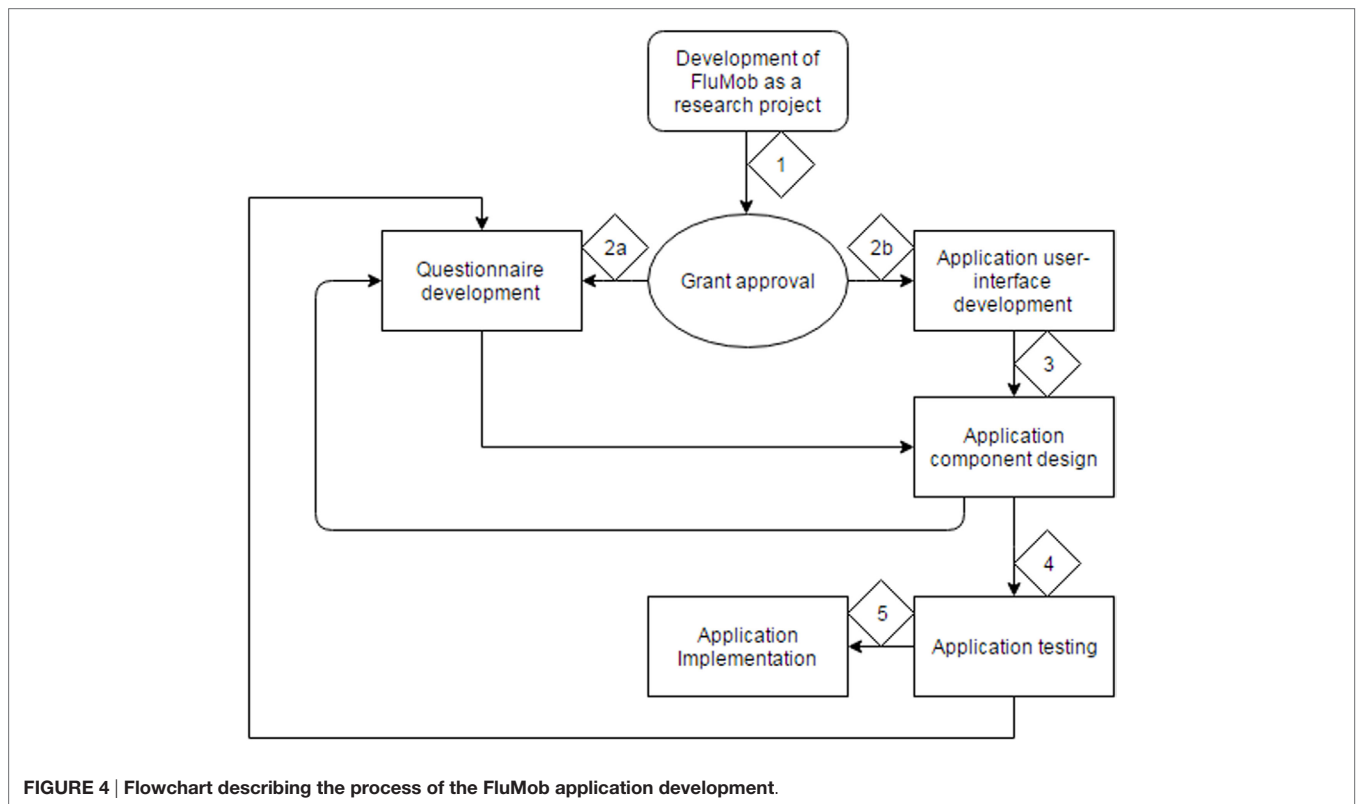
Development of FluMob as a research project

1

Questionnaire development

2a

Grant approval

2b

Application user-interface development

3

Application component design

4

Application Implementation

5

Application testing

FIGURE 4 | Flowchart describing the process of the FluMob application development.